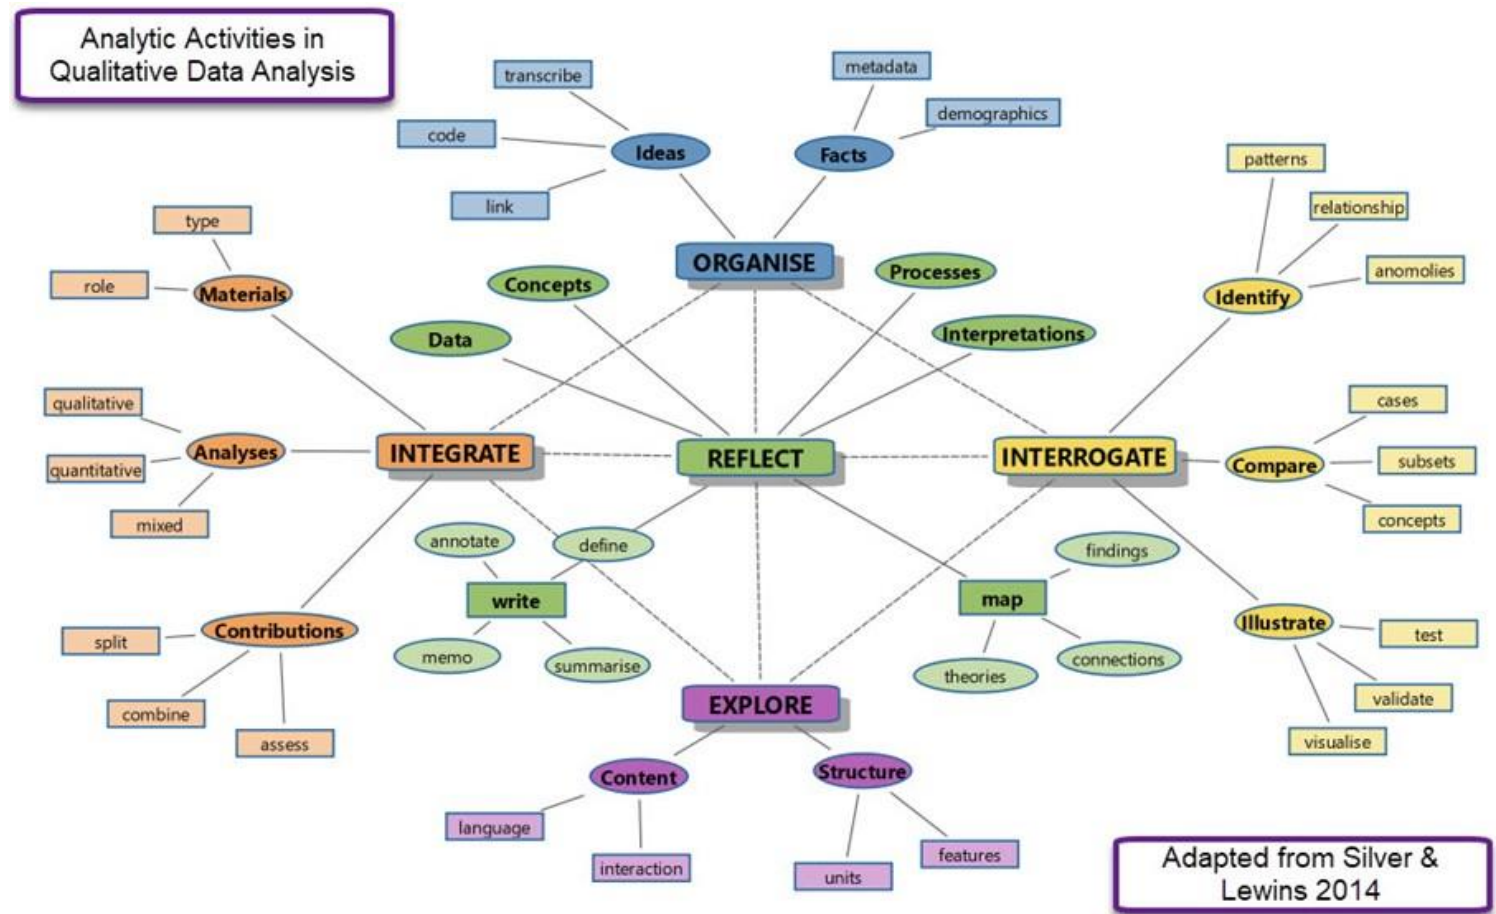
Analytic Activities in Qualitative Data Analysis

transcribe
code
Ideas
link
metadata
demographics
Facts
ORGANISE

patterns
relationship
anomolies
Identify

type
role
Materials

Concepts
Processes
Data
Interpretations

qualitative
quantitative
mixed
Analyses
INTEGRATE
REFLECT
INTERROGATE

cases
subsets
concepts
Compare

annotate
define
write
memo
summarise

findings
map
theories
connections

split
Contributions
combine
assess

Illustrate
test
validate
visualise

EXPLORE
Content
language
interaction
Structure
units
features

Adapted from Silver & Lewins 2014